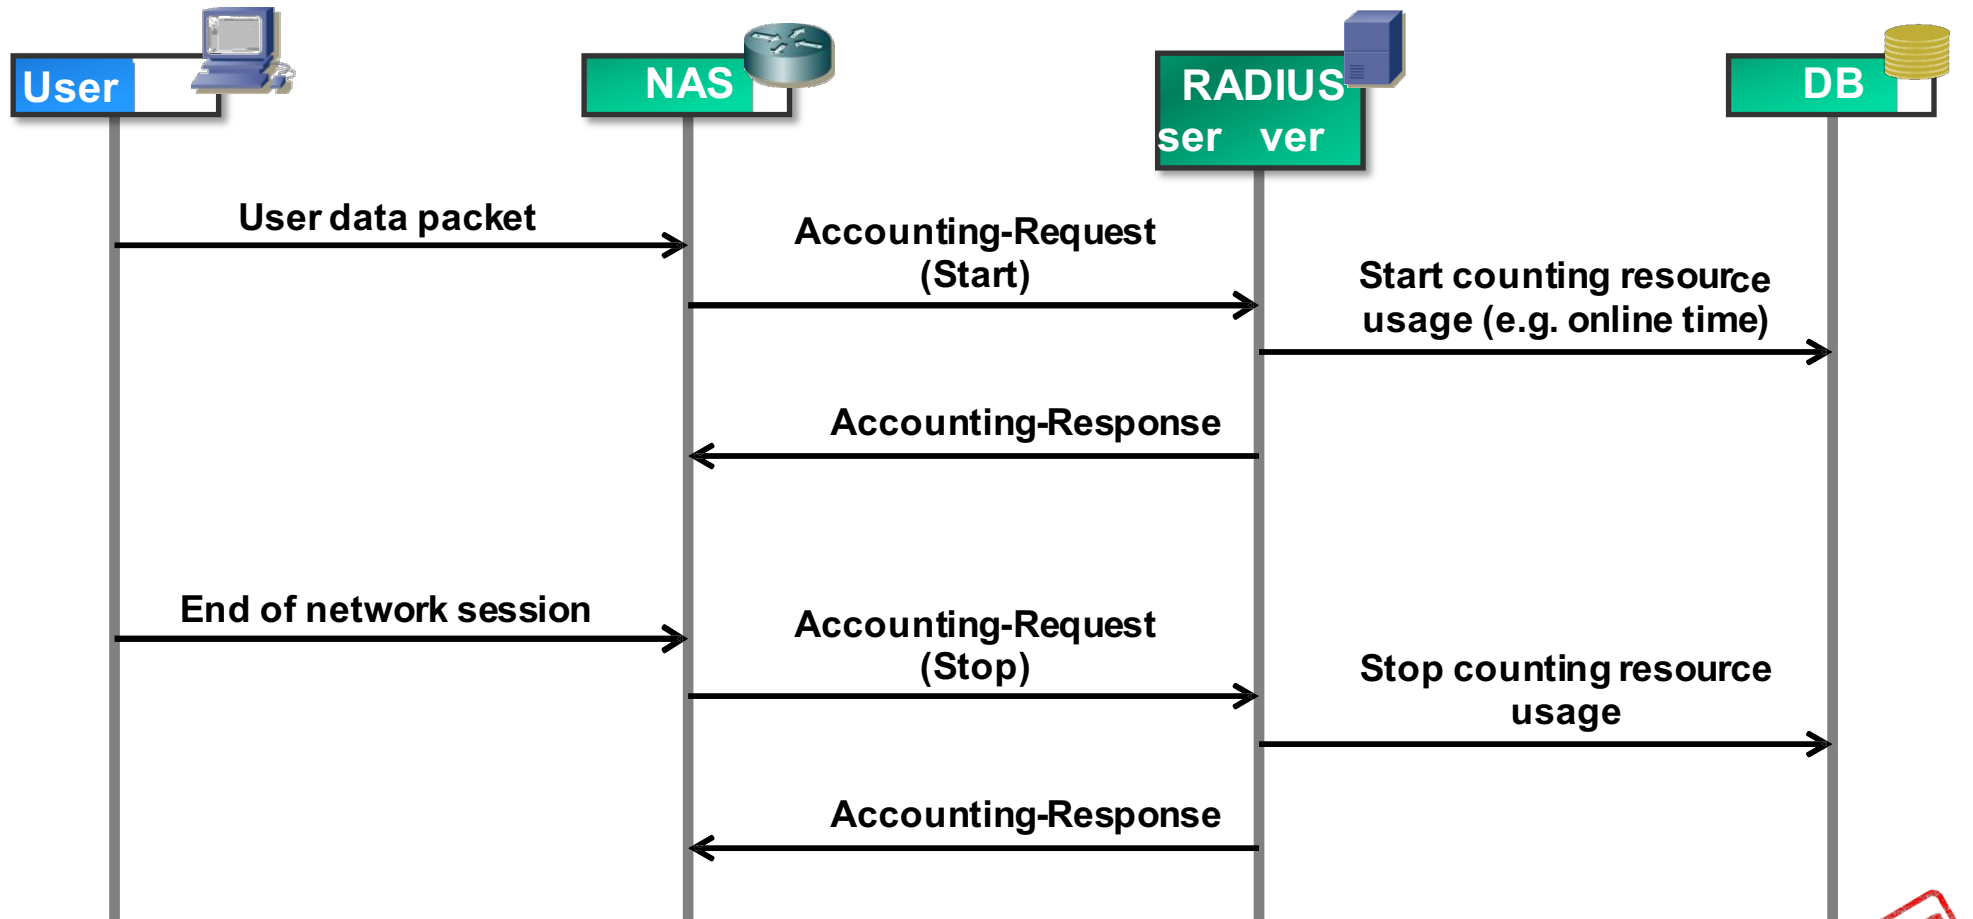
User

NAS

RADIUS ser ver

DB

User data packet

Accounting-Request (Start)

Start counting resource usage (e.g. online time)

Accounting-Response

End of network session

Accounting-Request (Stop)

Stop counting resource usage

Accounting-Response